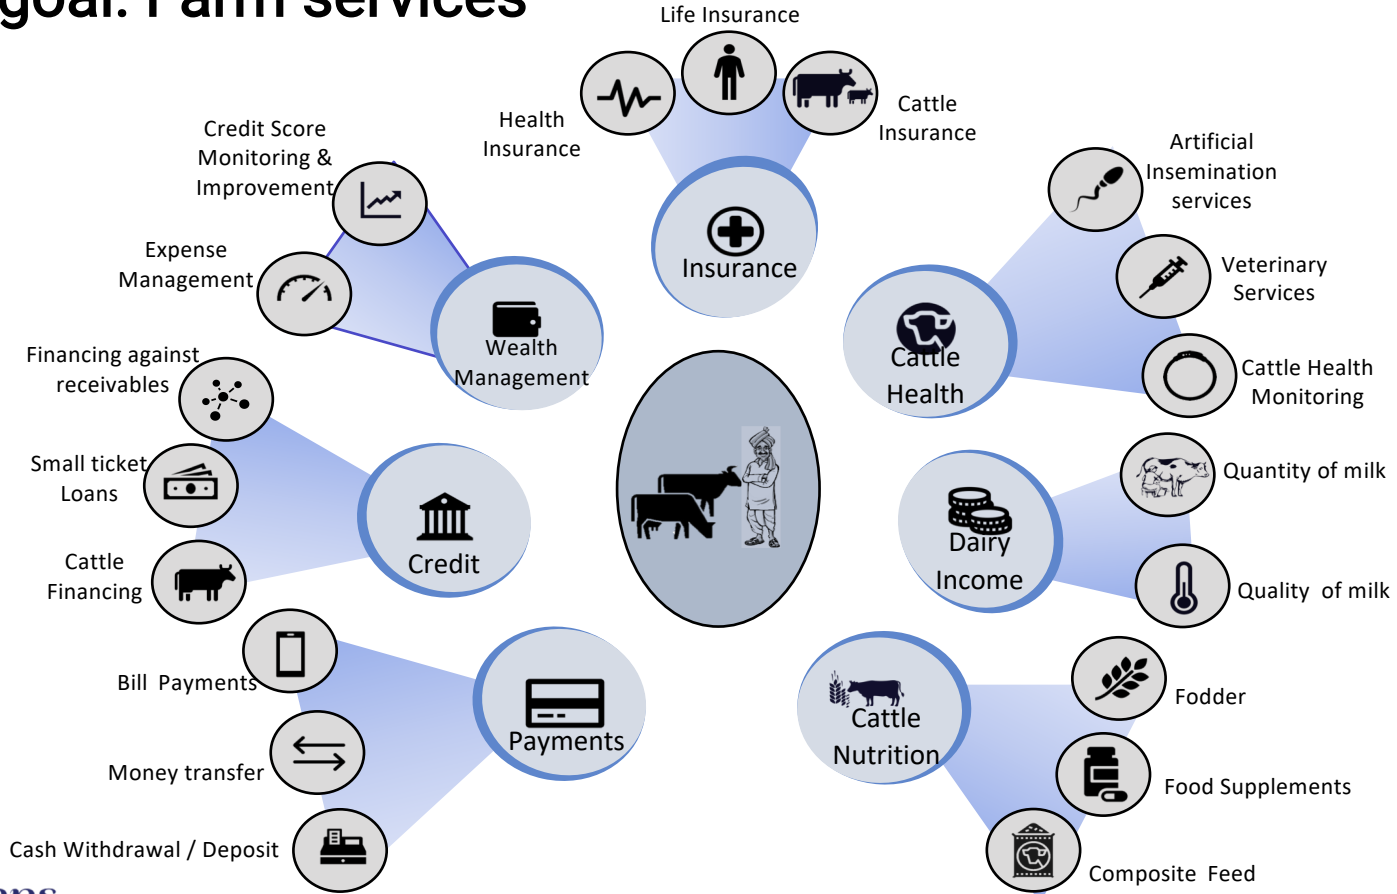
goal: Farm services

Life Insurance

Health Insurance

Cattle Insurance

Insurance

Credit Score Monitoring & Improvement

Expense Management

Wealth Management

Artificial Insemination services

Veterinary Services

Cattle Health

Cattle Health Monitoring

Financing against receivables

Small ticket Loans

Cattle Financing

Credit

Quantity of milk

Dairy Income

Quality of milk

Bill Payments

Money transfer

Cash Withdrawal / Deposit

Payments

Cattle Nutrition

Fodder

Food Supplements

Composite Feed